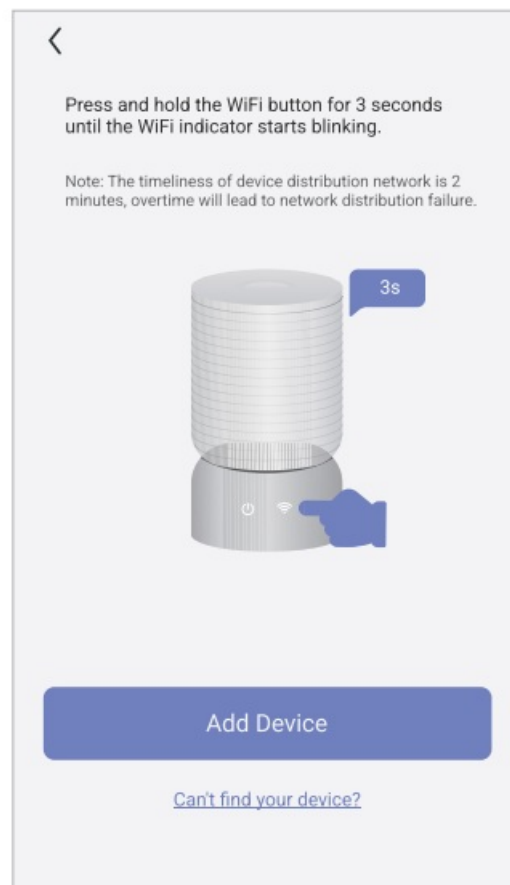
<

Press and hold the WiFi button for 3 seconds until the WiFi indicator starts blinking.

Note: The timeliness of device distribution network is 2 minutes, overtime will lead to network distribution failure.

3s

Add Device

Can't find your device?